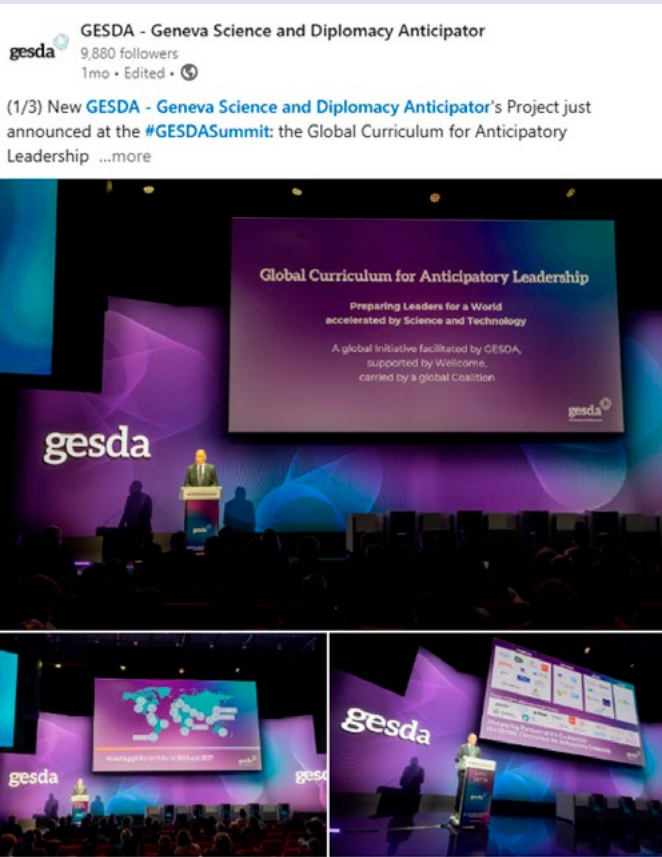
gesda

GESDA - Geneva Science and Diplomacy Anticipator
9,880 followers
1mo • Edited •

(1/3) New GESDA - Geneva Science and Diplomacy Anticipator's Project just announced at the #GESDASummit: the Global Curriculum for Anticipatory Leadership ...more

Global Curriculum for Anticipatory Leadership

Preparing Leaders for a World accelerated by Science and Technology

A global initiative facilitated by GESDA, supported by Wellcome, carried by a global Coalition

gesda

gesda

gesda

gesda

gesda

ges

gesda

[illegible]